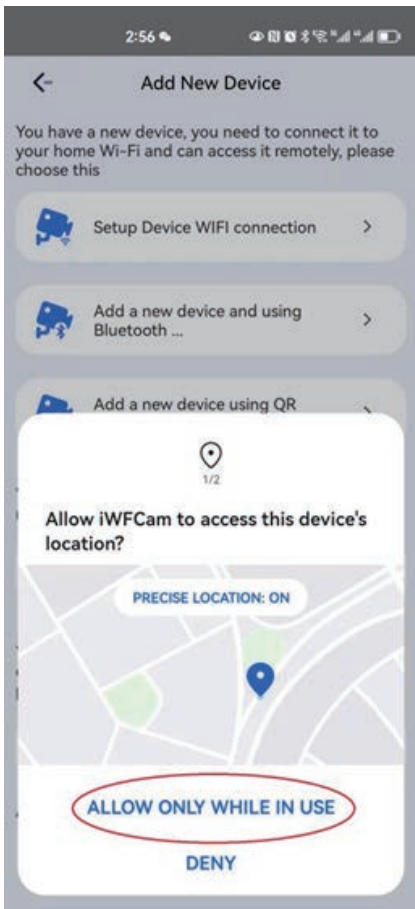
2:56

Add New Device

You have a new device, you need to connect it to your home Wi-Fi and can access it remotely, please choose this

Setup Device WIFI connection

Add a new device and using Bluetooth ...

Add a new device using QR

1/2

Allow iWFCam to access this device's location?

PRECISE LOCATION: ON

ALLOW ONLY WHILE IN USE

DENY